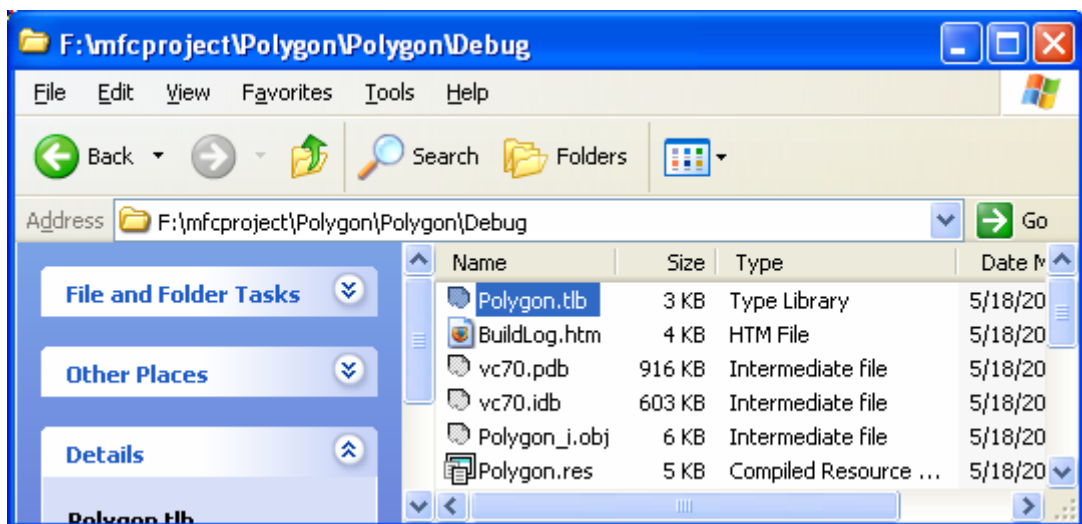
F:\mfcproject\Polygon\Polygon\Debug

File Edit View Favorites Tools Help

Back Search Folders

Address F:\mfcproject\Polygon\Polygon\Debug Go

File and Folder Tasks

Other Places

Details

Polygon.tlb

| Name | Size | Type | Date M |
|---|---|---|---|
| Polygon.tlb | 3 KB | Type Library | 5/18/20 |
| BuildLog.htm | 4 KB | HTM File | 5/18/20 |
| vc70.pdb | 916 KB | Intermediate file | 5/18/20 |
| vc70.idb | 603 KB | Intermediate file | 5/18/20 |
| Polygon_i.obj | 6 KB | Intermediate file | 5/18/20 |
| Polygon.res | 5 KB | Compiled Resource ... | 5/18/20 |